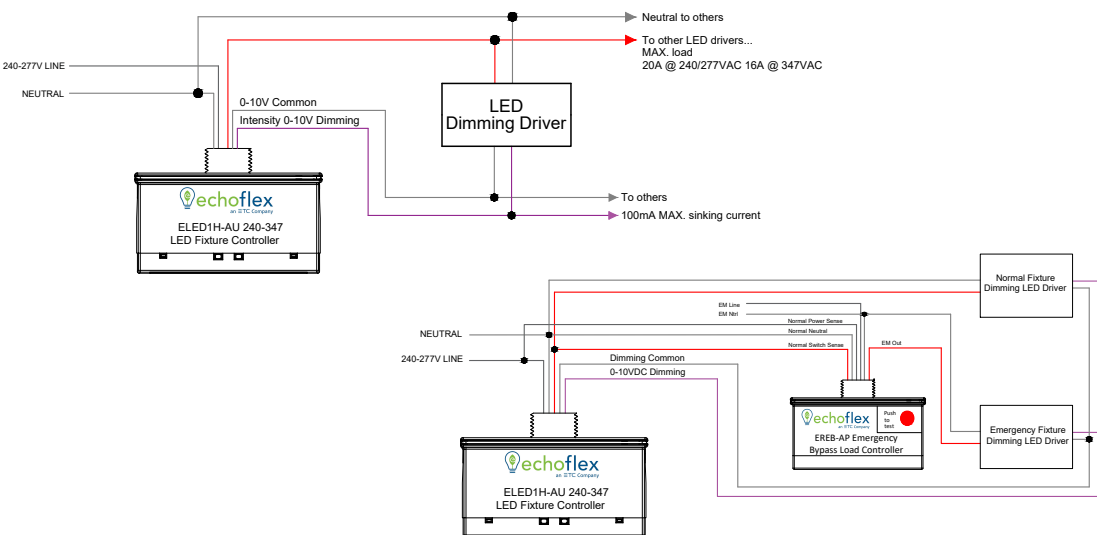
Neutral to others

To other LED drivers...
MAX. load
20A @ 240/277VAC 16A @ 347VAC

240-277V LINE

NEUTRAL

0-10V Common

Intensity 0-10V Dimming

LED
Dimming Driver

To others

100mA MAX. sinking current

echoflex
an ETC Company
ELED1H-AU 240-347
LED Fixture Controller

Normal Fixture
Dimming LED Driver

EM Line
EM Ntrl

Normal Power Sense
Normal Neutral
Normal Switch Sense

EM Out

NEUTRAL

240-277V LINE

Dimming Common

0-10VDC Dimming

echoflex
an ETC Company
Push to test
EREB-AP Emergency
Bypass Load Controller

Emergency Fixture
Dimming LED Driver

echoflex
an ETC Company
ELED1H-AU 240-347
LED Fixture Controller